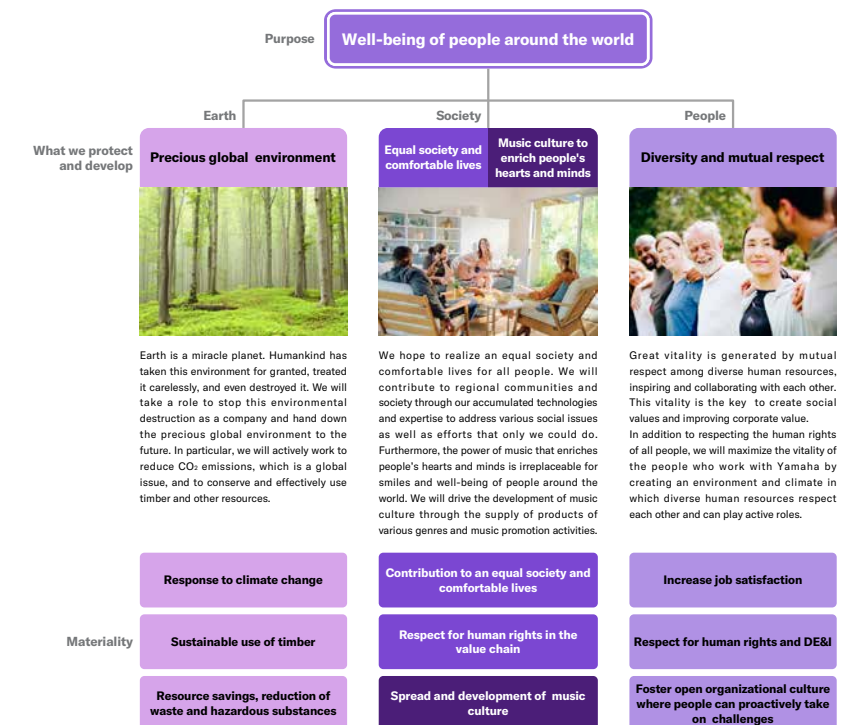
Purpose

Well-being of people around the world

Earth

Society

People

What we protect and develop

Precious global environment

Equal society and comfortable lives

Music culture to enrich people's hearts and minds

Diversity and mutual respect

Earth is a miracle planet. Humankind has taken this environment for granted, treated it carelessly, and even destroyed it. We will take a role to stop this environmental destruction as a company and hand down the precious global environment to the future. In particular, we will actively work to reduce $CO_2$ emissions, which is a global issue, and to conserve and effectively use timber and other resources.

We hope to realize an equal society and comfortable lives for all people. We will contribute to regional communities and society through our accumulated technologies and expertise to address various social issues as well as efforts that only we could do. Furthermore, the power of music that enriches people's hearts and minds is irreplaceable for smiles and well-being of people around the world. We will drive the development of music culture through the supply of products of various genres and music promotion activities.

Great vitality is generated by mutual respect among diverse human resources, inspiring and collaborating with each other. This vitality is the key to create social values and improving corporate value.
In addition to respecting the human rights of all people, we will maximize the vitality of the people who work with Yamaha by creating an environment and climate in which diverse human resources respect each other and can play active roles.

Materiality

Response to climate change

Sustainable use of timber

Resource savings, reduction of waste and hazardous substances

Contribution to an equal society and comfortable lives

Respect for human rights in the value chain

Spread and development of music culture

Increase job satisfaction

Respect for human rights and DE&I

Foster open organizational culture where people can proactively take on challenges